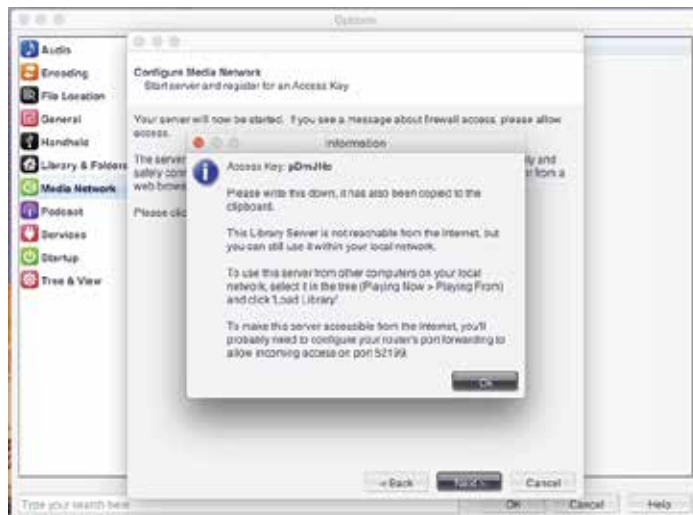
Options

Audio
Encoding
File Location
General
Handheld
Library & Folders
Media Network
Podcast
Services
Startup
Tree & View

Configure Media Network
Start server and register for an Access Key

Your server will now be started. If you see a message about firewall access, please allow access.

The server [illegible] safely con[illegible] web brows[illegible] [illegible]ly and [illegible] from a

Please clic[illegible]

Information

Access Key: pDmJHo

Please write this down, it has also been copied to the clipboard.

This Library Server is not reachable from the internet, but you can still use it within your local network.

To use this server from other computers on your local network, select it in the tree (Playing Now > Playing From) and click 'Load Library'.

To make this server accessible from the internet, you'll probably need to configure your router's port forwarding to allow incoming access on port 52199.

OK

< Back
Next >
Cancel

Type your search here
OK
Cancel
Help